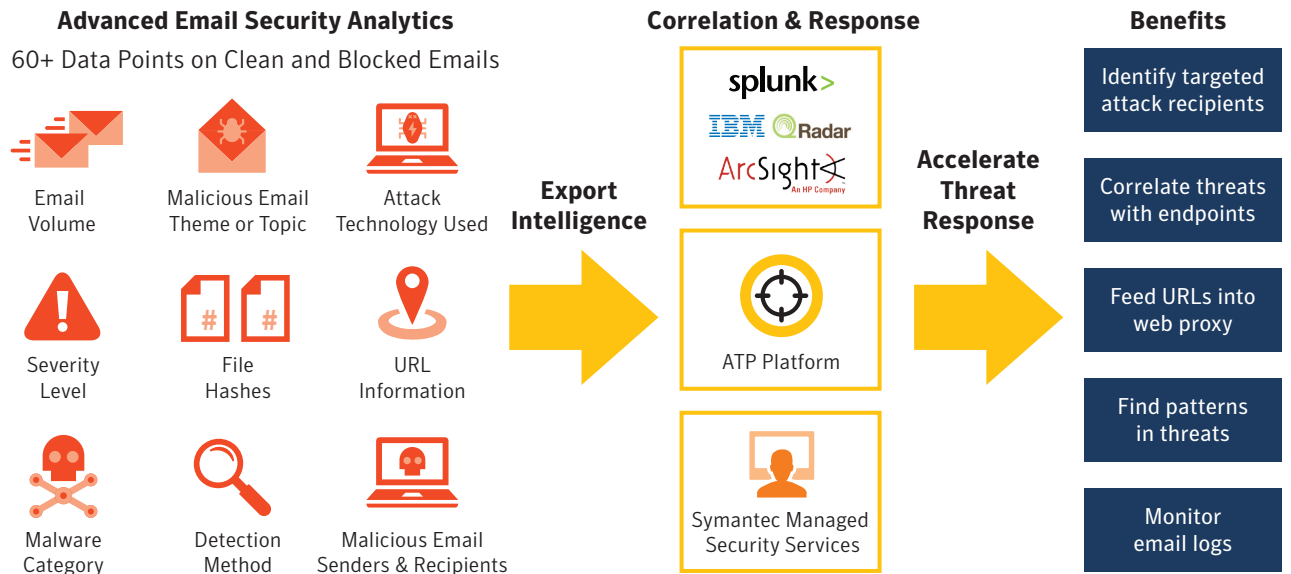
Advanced Email Security Analytics

60+ Data Points on Clean and Blocked Emails

Email Volume

Malicious Email Theme or Topic

Attack Technology Used

Severity Level

File Hashes

URL Information

Malware Category

Detection Method

Malicious Email Senders & Recipients

Export Intelligence

Correlation & Response

splunk>

IBM QRadar

ArcSight An HP Company

ATP Platform

Symantec Managed Security Services

Accelerate Threat Response

Benefits

Identify targeted attack recipients

Correlate threats with endpoints

Feed URLs into web proxy

Find patterns in threats

Monitor email logs